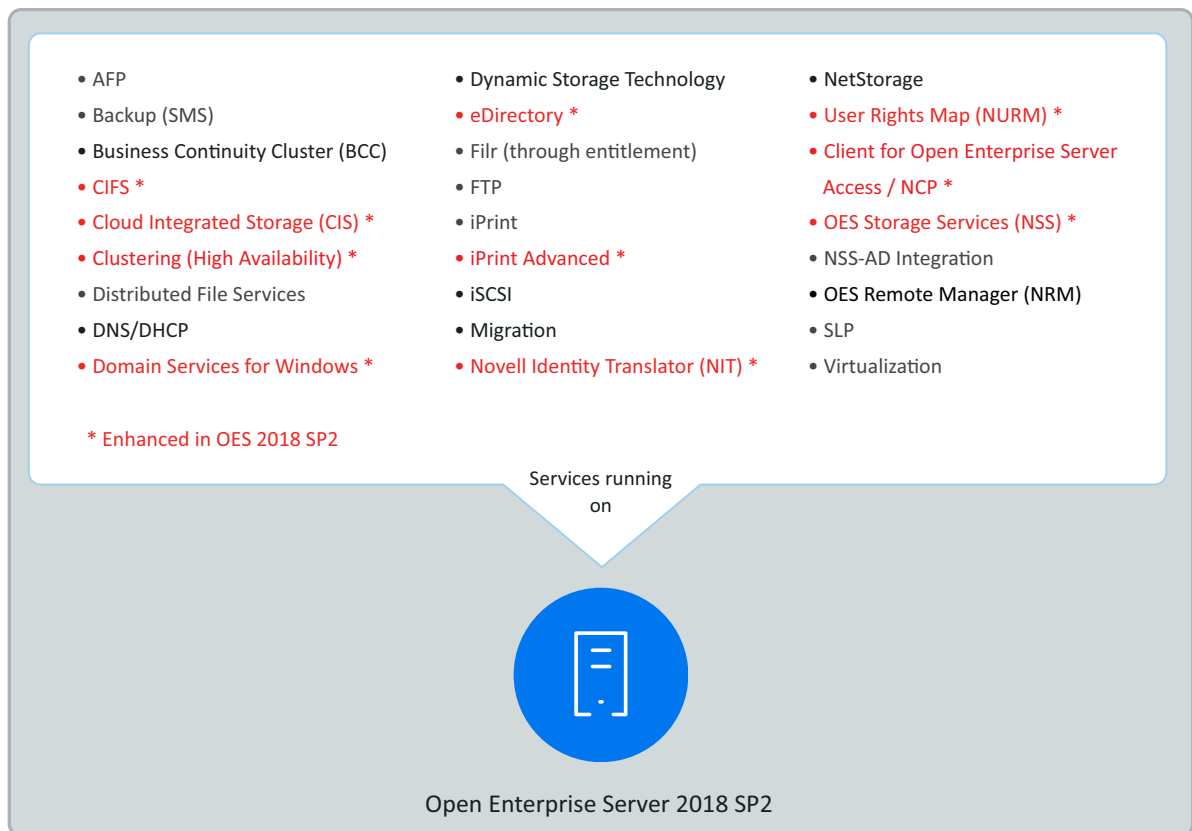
• AFP
• Backup (SMS)
• Business Continuity Cluster (BCC)
• CIFS *
• Cloud Integrated Storage (CIS) *
• Clustering (High Availability) *
• Distributed File Services
• DNS/DHCP
• Domain Services for Windows *

• Dynamic Storage Technology
• eDirectory *
• Filr (through entitlement)
• FTP
• iPrint
• iPrint Advanced *
• iSCSI
• Migration
• Novell Identity Translator (NIT) *

• NetStorage
• User Rights Map (NURM) *
• Client for Open Enterprise Server Access / NCP *
• OES Storage Services (NSS) *
• NSS-AD Integration
• OES Remote Manager (NRM)
• SLP
• Virtualization

* Enhanced in OES 2018 SP2

Services running on

Open Enterprise Server 2018 SP2